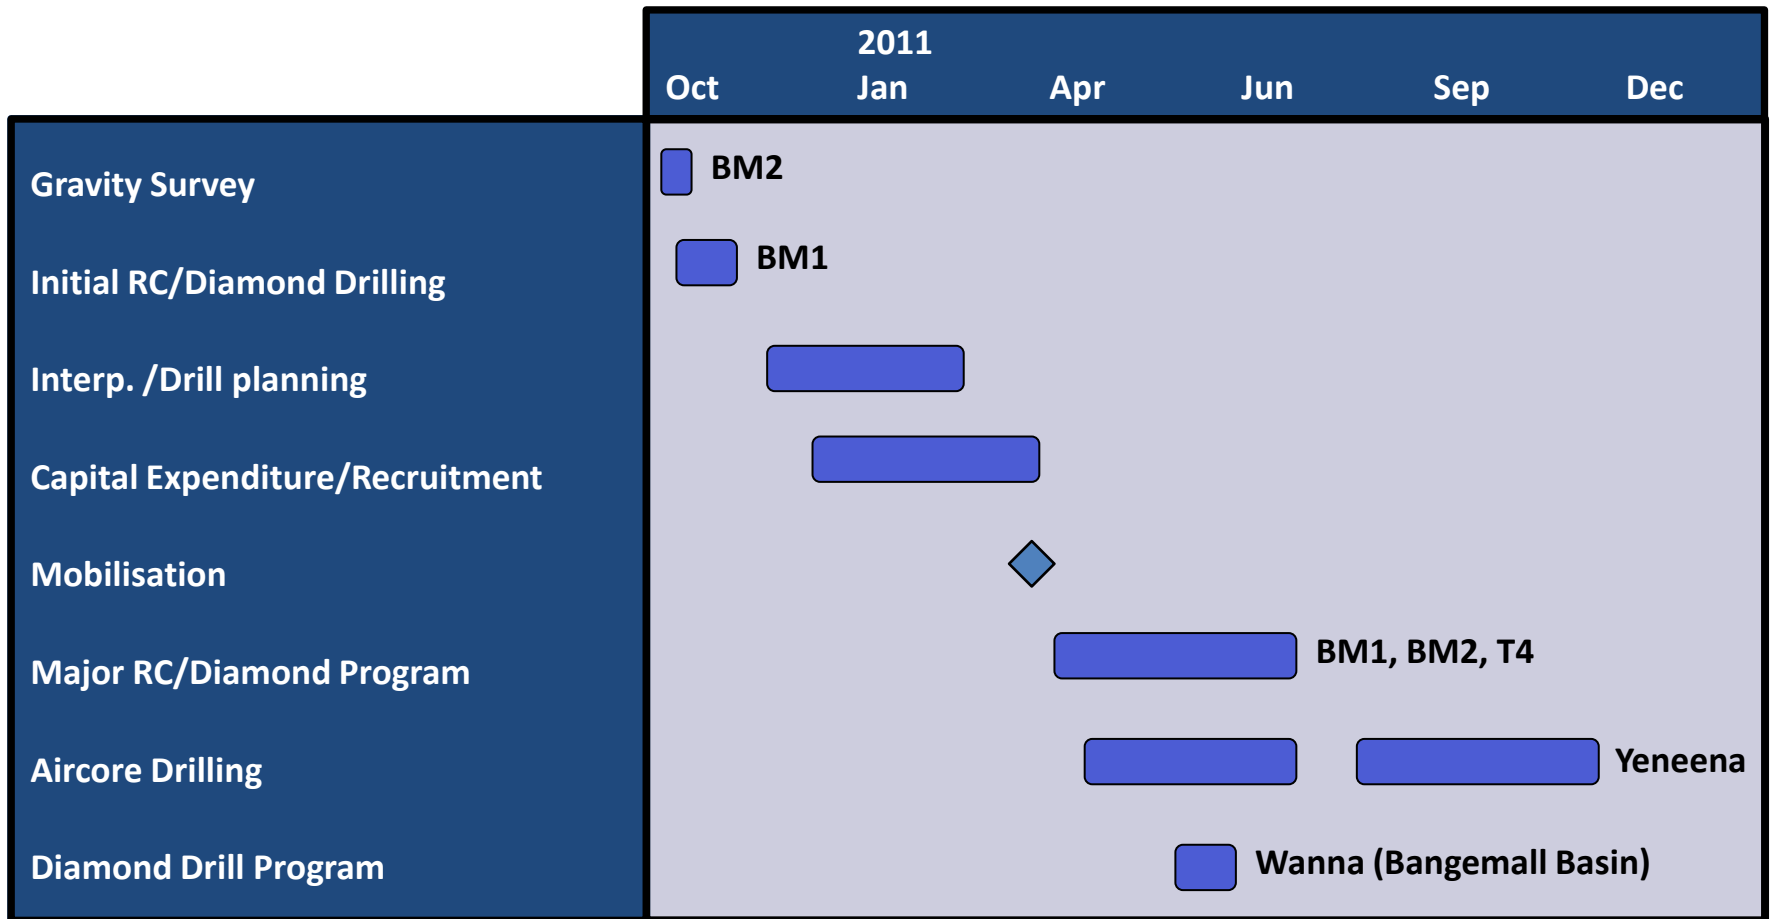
2011
Oct Jan Apr Jun Sep Dec

Gravity Survey
BM2

Initial RC/Diamond Drilling
BM1

Interp. /Drill planning

Capital Expenditure/Recruitment

Mobilisation

Major RC/Diamond Program
BM1, BM2, T4

Aircore Drilling
Yeneena

Diamond Drill Program
Wanna (Bangemall Basin)